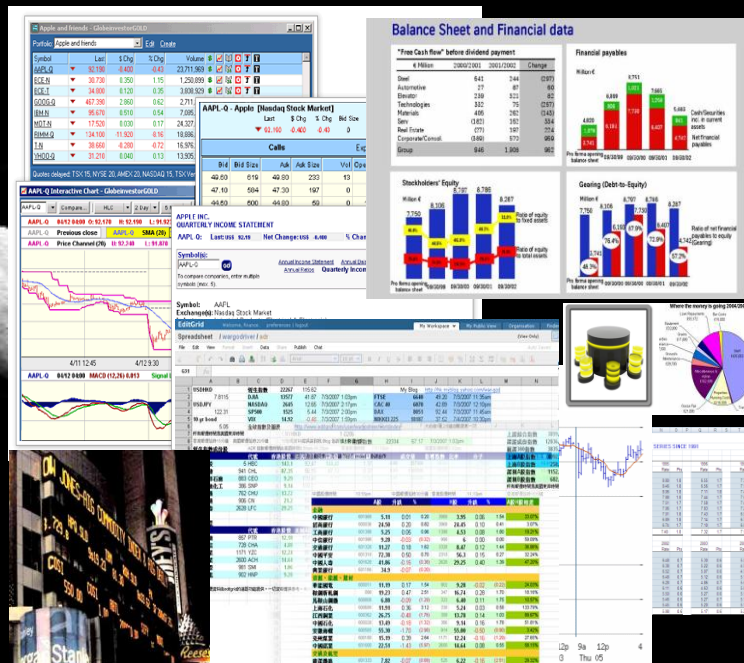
Apple and friends - GlobeinvestorGOLD

Portfolio: Apple and friends Edit Create

| Symbol | Last | $ Chg | % Chg | Volume |
|---|---|---|---|---|
| AAPL-Q | 92.180 | -0.400 | -0.43 | 23,711,969 |
| BCE-N | 30.730 | 0.350 | 1.15 | 1,250,899 |
| BCE-T | 34.800 | 0.120 | 0.35 | 3,608,929 |
| GOOG-Q | 467.390 | 2.860 | 0.62 | 2,711 |
| IBM-N | 95.670 | 0.510 | 0.54 | 7,595 |
| MOT-N | 17.520 | 0.030 | 0.17 | 24,327 |
| RIMM-Q | 134.100 | -11.920 | -8.16 | 18,886 |
| T-N | 39.650 | -0.280 | -0.72 | 16,976 |
| YHOO-Q | 31.210 | 0.040 | 0.13 | 13,905 |

Quotes delayed: TSX 15, NYSE 20, AMEX 20, NASDAQ 15, TSX Ven

AAPL-Q - Apple [Nasdaq Stock Market]

| Last | $ Chg | % Chg | Bid Size |
|---|---|---|---|
| 92.180 | -0.400 | -0.43 | 0 |

Calls

| Bid | Bid Size | Ask | Ask Size | Vol |
|---|---|---|---|---|
| 49.80 | 619 | 49.80 | 233 | 0 |
| 47.10 | 504 | 47.30 | 197 | 0 |
| 44.60 | 560 | 44.80 | 59 | 0 |

AAPL-Q Interactive Chart - GlobeinvestorGOLD

AAPL-Q 04/12 04:00 O: 92.150 H: 92.150 L: 91.93
AAPL-Q Previous close SMA (26)
AAPL-Q Price Channel (20) H: 97.340
4/11 12:45 4/12 9:30
AAPL-Q 04/12 04:00 MACD (12,26) 0.813 Signal L

APPLE INC.
QUARTERLY INCOME STATEMENT
AAPL-Q: Last: USD 92.18 Net Change: USD -0.40 % Chan
Symbol(s): AAPL-Q Go
To compare companies, enter multiple symbols (max. 5).
Annual Income Statement Annual Balance Sheet Annual Ratios Quarterly Income
Symbol: AAPL
Exchange(s): Nasdaq Stock Market

Balance Sheet and Financial data

"Free Cash flow" before dividend payment

| € Million | 2000/2001 | 2001/2002 | Change |
|---|---|---|---|
| Steel | 641 | 244 | (397) |
| Automotive | 27 | 87 | 60 |
| Elevator | 289 | 321 | 32 |
| Technologies | 332 | 75 | (257) |
| Materials | 405 | 262 | (143) |
| Serv | (161) | 393 | 554 |
| Real Estate | (77) | 197 | 274 |
| Corporate/Consol. | (569) | 579 | 1,148 |
| Group | 846 | 1,908 | 962 |

Financial payables
Million €
Cash/Securities incl. in current assets
Net financial payables
Pro forma opening balance sheet

Stockholders' Equity
Ratio of equity to fixed assets
Ratio of equity to total assets
Pro forma opening balance sheet

Gearing (Debt-to-Equity)
Million €
Ratio of net financial payables to equity (Gearing)
Pro forma opening balance sheet

Where the money is going 2004/2005

EditGrid
Spreadsheet
My Workspace My Public View Organization

FTSE
CAC 40
DAX
NIKKEI 225

4/11 12:45
12p 3p 12p
Thu 05

SERIES SINCE 1985